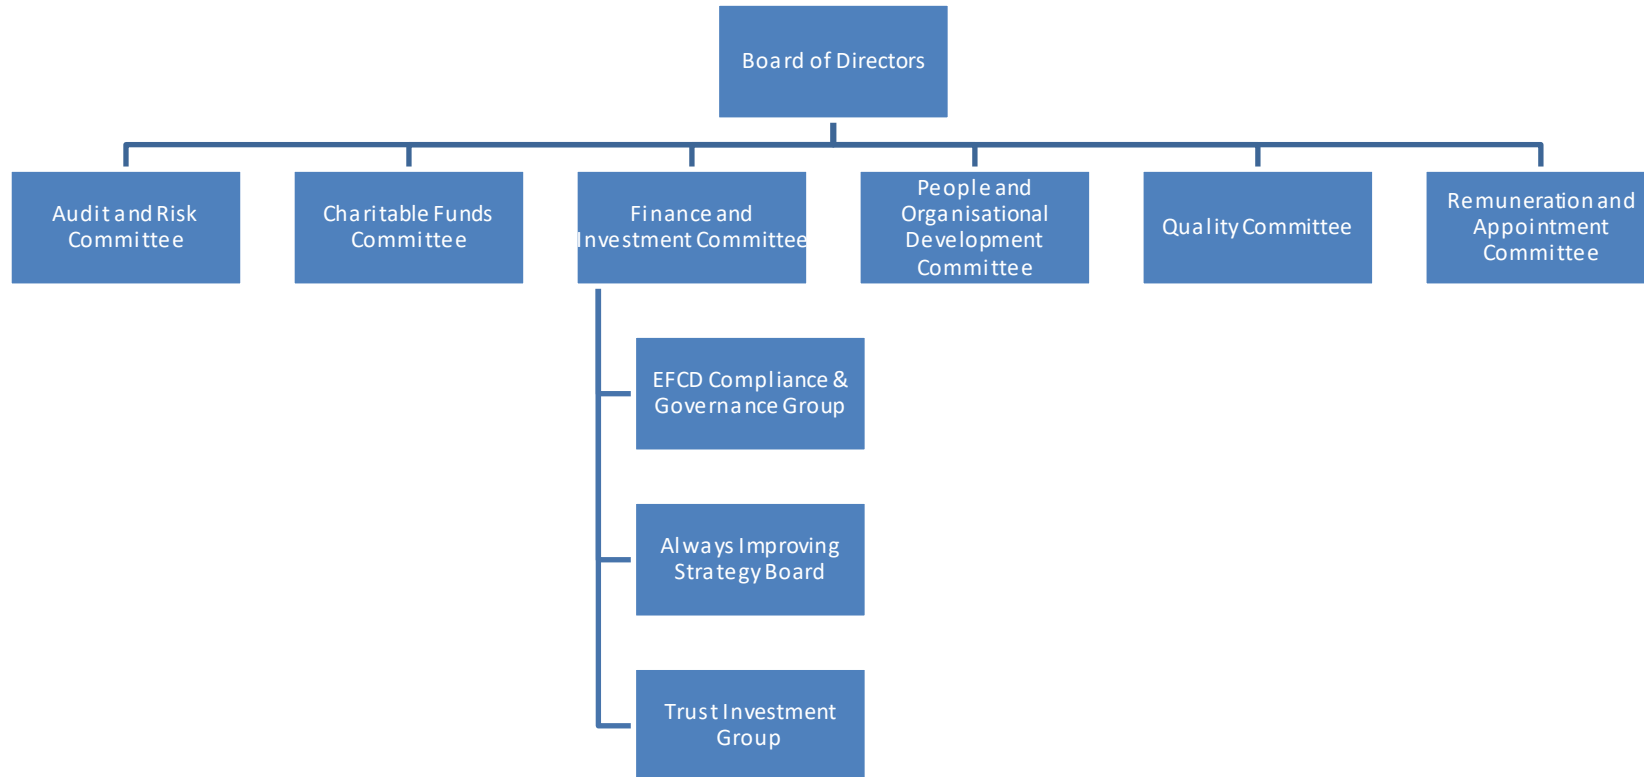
Board of Directors

Audit and Risk Committee

Charitable Funds Committee

Finance and Investment Committee

People and Organisational Development Committee

Quality Committee

Remuneration and Appointment Committee

EFCD Compliance & Governance Group

Always Improving Strategy Board

Trust Investment Group